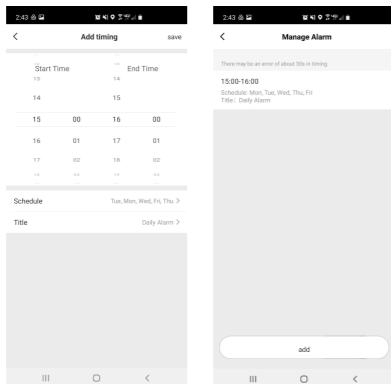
2:43

<

Add timing

save

Start Time

End Time

13

14

14

15

15

00

16

00

16

01

17

01

17

02

18

02

Schedule

Tue, Mon, Wed, Fri, Thu >

Title

Daily Alarm >

|||

O

<

2:43

<

Manage Alarm

There may be an error of about 30s in timing

15:00-16:00

Schedule: Mon, Tue, Wed, Thu, Fri

Title: Daily Alarm

add

|||

O

<